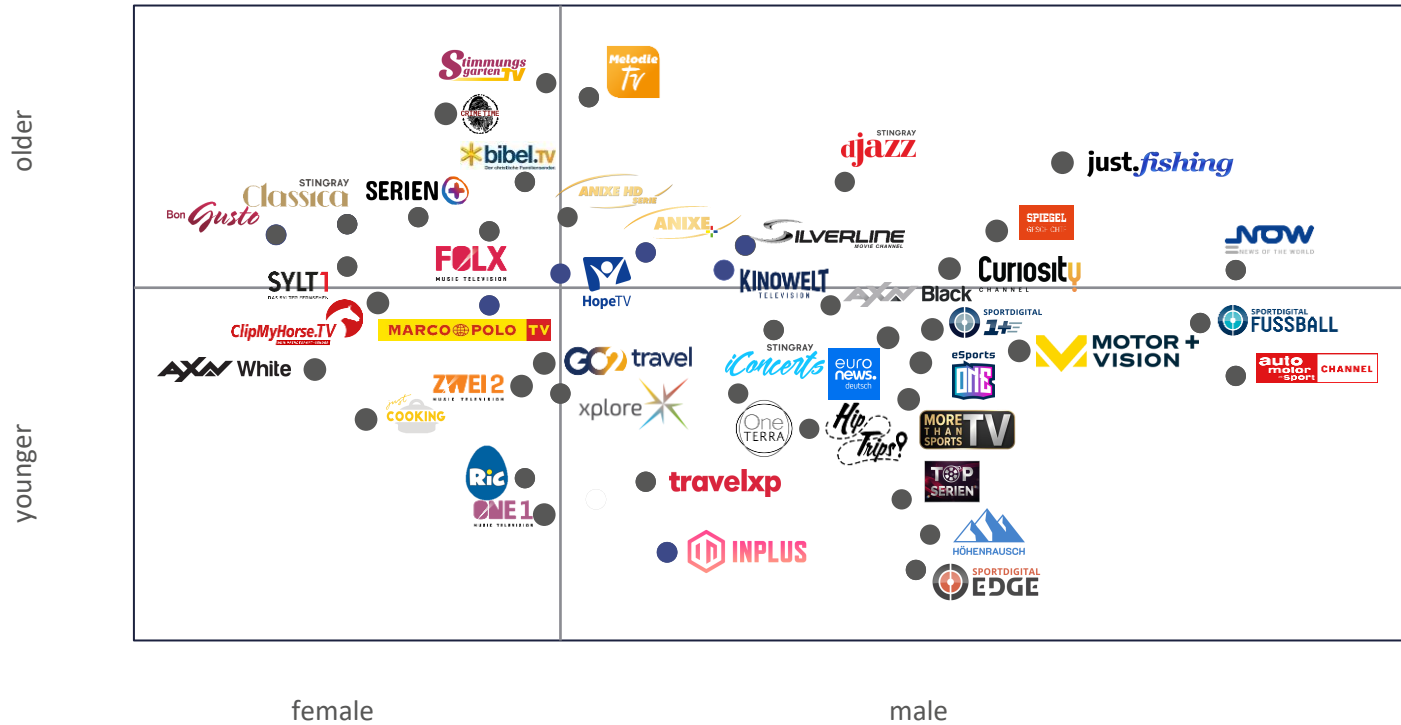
older

younger

female

male

Stimmungsgarten TV
Melodie TV
CRIME TIME
bibel.tv
Der christliche Familiensender
STINGRAY djazz
just.fishing
STINGRAY Classica
Bon Gusto
SERIEN+
ANIXE HD SERIE
ANIXE+
SILVERLINE MOVIE CHANNEL
SPIEGEL GESCHICHTE
NOW NEWS OF THE WORLD
SYLT1
FOLX MUSIC TELEVISION
HopeTV
KINOWELT TELEVISION
AXN Black
Curiosity CHANNEL
ClipMyHorse.TV
MARCO POLO TV
SPORTDIGITAL 1+
SPORTDIGITAL FUSSBALL
MOTOR + VISION
AXN White
GO2 travel
STINGRAY iConcerts
euro news. deutsch
eSports ONE
auto motor und sport CHANNEL
ZWEI 2 MUSIC TELEVISION
just COOKING
xplore
One TERRA
Hip Trips
MORE THAN SPORTS TV
RiC
ONE 1 MUSIC TELEVISION
travelxp
TOP SERIEN
HÖHENRAUSCH
INPLUS
SPORTDIGITAL EDGE